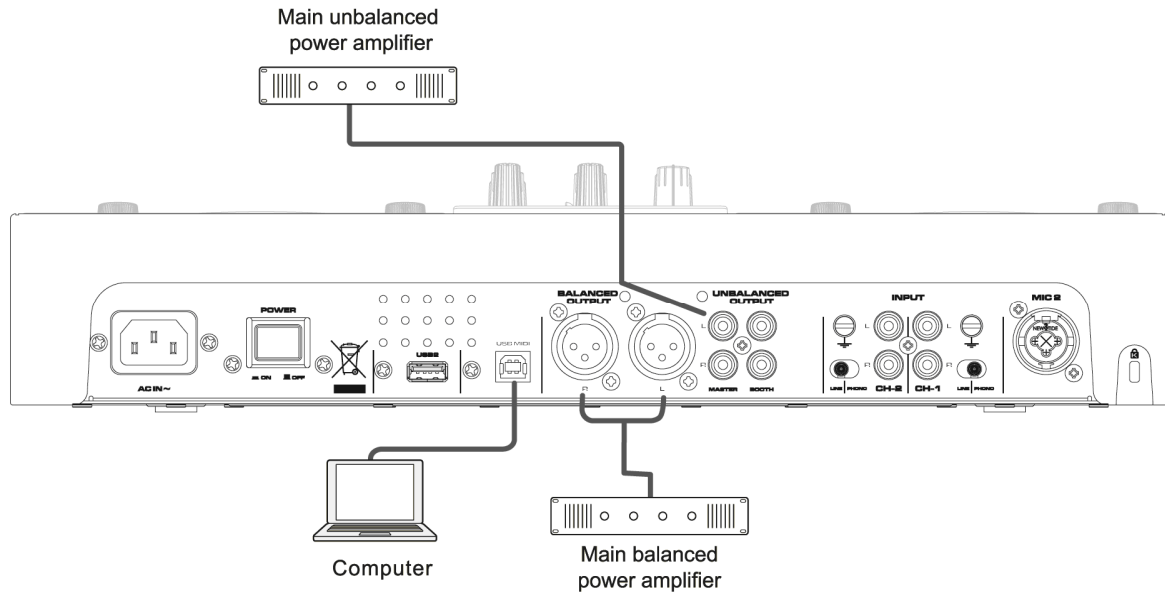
Main unbalanced power amplifier

AC IN~

POWER

ON OFF

USB2

USB MIDI

BALANCED OUTPUT

R L

UNBALANCED OUTPUT

L R

MASTER BOOTH

INPUT

L R L R

LINE PHONO CH-2 CH-1 LINE PHONO

MIC 2

NEUTRIK

Computer

Main balanced power amplifier